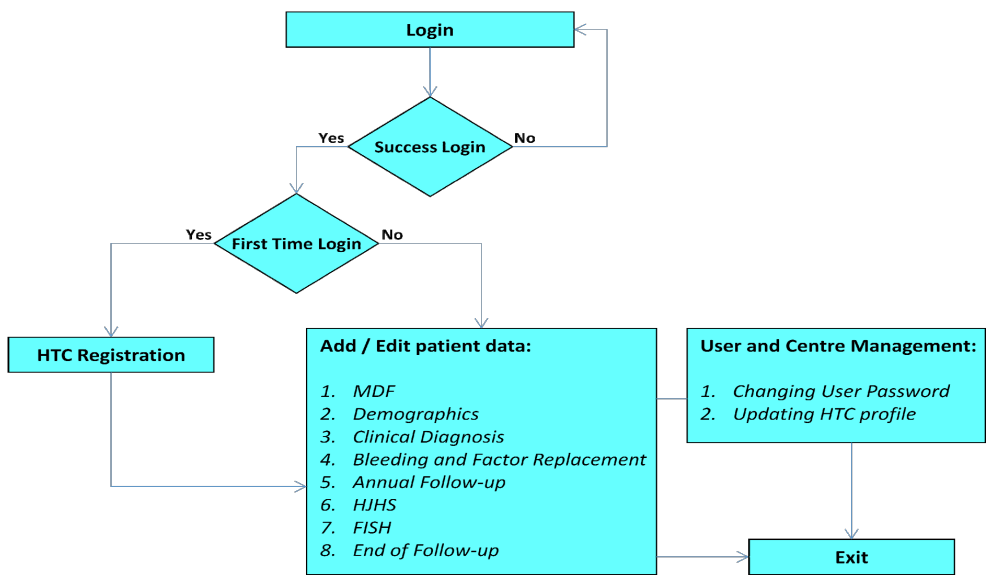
Login

Success Login

Yes

No

First Time Login

Yes

No

HTC Registration

Add / Edit patient data:

1. MDF
2. Demographics
3. Clinical Diagnosis
4. Bleeding and Factor Replacement
5. Annual Follow-up
6. HJHS
7. FISH
8. End of Follow-up

User and Centre Management:

1. Changing User Password
2. Updating HTC profile

Exit